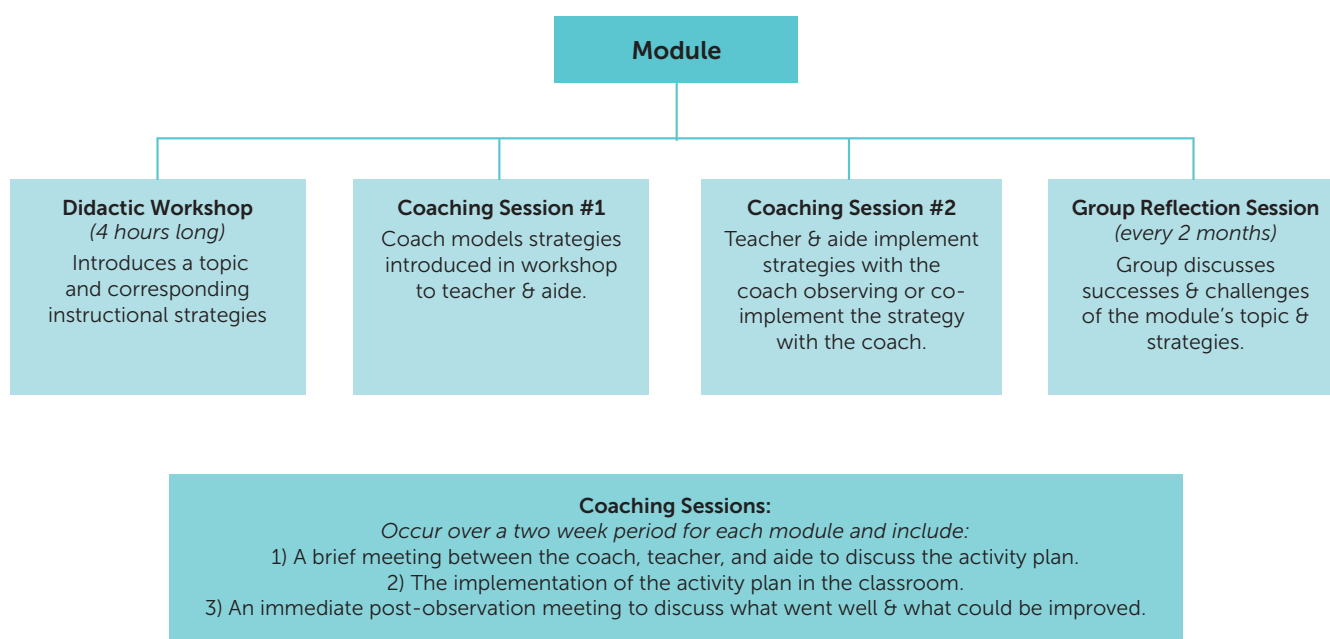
Module

Didactic Workshop
(4 hours long)
Introduces a topic and corresponding instructional strategies

Coaching Session #1
Coach models strategies introduced in workshop to teacher & aide.

Coaching Session #2
Teacher & aide implement strategies with the coach observing or co-implement the strategy with the coach.

Group Reflection Session
(every 2 months)
Group discusses successes & challenges of the module's topic & strategies.

Coaching Sessions:
Occur over a two week period for each module and include:
1) A brief meeting between the coach, teacher, and aide to discuss the activity plan.
2) The implementation of the activity plan in the classroom.
3) An immediate post-observation meeting to discuss what went well & what could be improved.